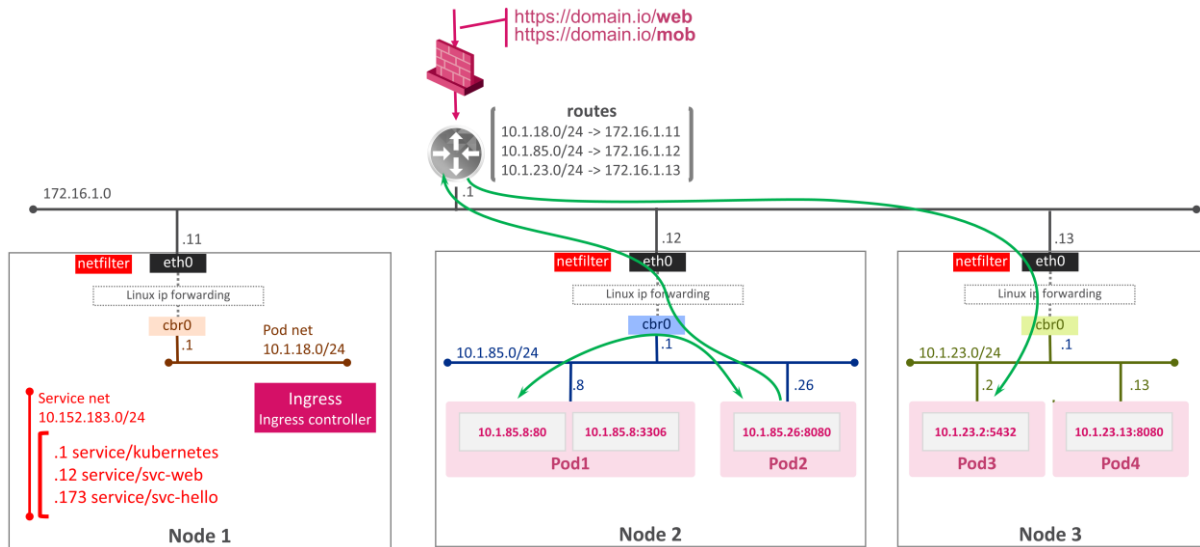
https://domain.io/web
https://domain.io/mob

routes
10.1.18.0/24 -> 172.16.1.11
10.1.85.0/24 -> 172.16.1.12
10.1.23.0/24 -> 172.16.1.13

172.16.1.0
.1

.11
netfilter eth0
Linux ip forwarding
cbr0
.1
Pod net
10.1.18.0/24
Service net
10.152.183.0/24
.1 service/kubernetes
.12 service/svc-web
.173 service/svc-hello
Ingress
Ingress controller
Node 1

.12
netfilter eth0
Linux ip forwarding
cbr0
10.1.85.0/24
.1
.8
.26
10.1.85.8:80
10.1.85.8:3306
Pod1
10.1.85.26:8080
Pod2
Node 2

.13
netfilter eth0
Linux ip forwarding
cbr0
10.1.23.0/24
.1
.2
.13
10.1.23.2:5432
Pod3
10.1.23.13:8080
Pod4
Node 3